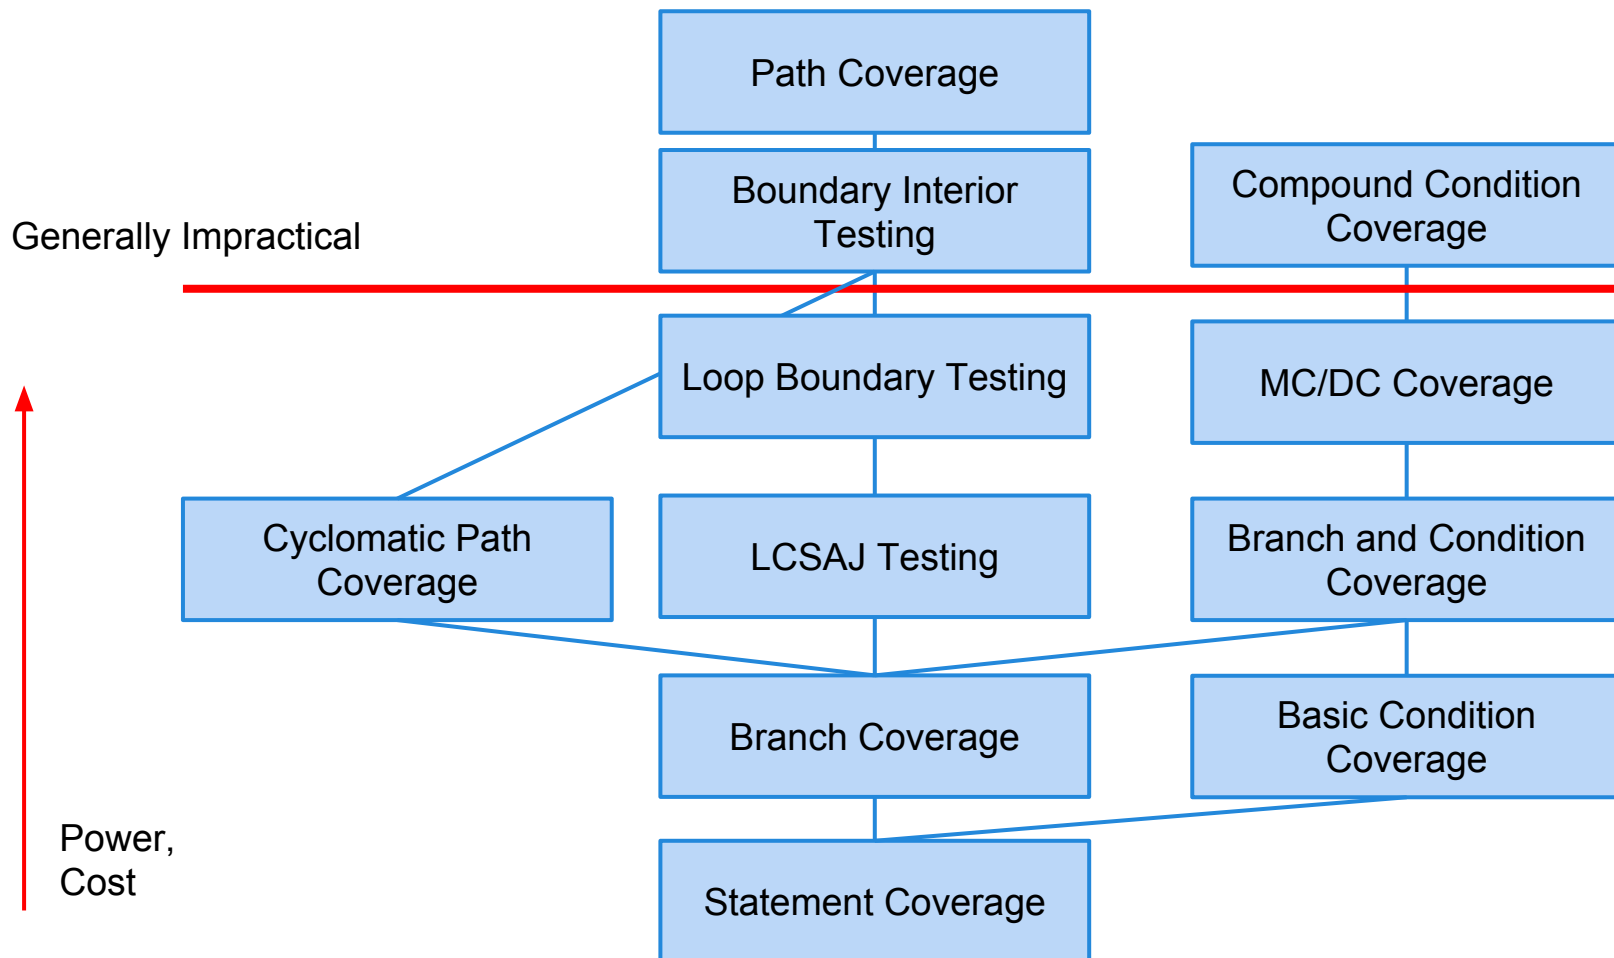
Path Coverage

Boundary Interior Testing

Compound Condition Coverage

Generally Impractical

Loop Boundary Testing

MC/DC Coverage

Cyclomatic Path Coverage

LCSAJ Testing

Branch and Condition Coverage

Branch Coverage

Basic Condition Coverage

Power, Cost

Statement Coverage